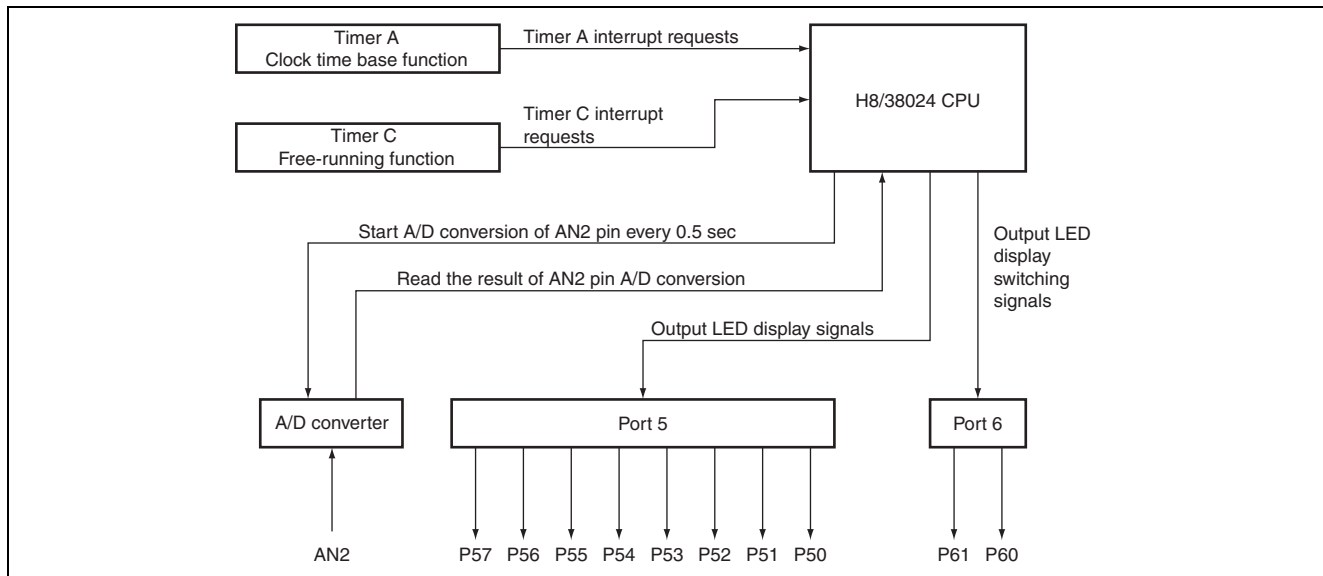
Timer A
Clock time base function

Timer A interrupt requests

H8/38024 CPU

Timer C
Free-running function

Timer C interrupt requests

Start A/D conversion of AN2 pin every 0.5 sec

Read the result of AN2 pin A/D conversion

Output LED display switching signals

Output LED display signals

A/D converter

Port 5

Port 6

AN2

P57 P56 P55 P54 P53 P52 P51 P50

P61 P60